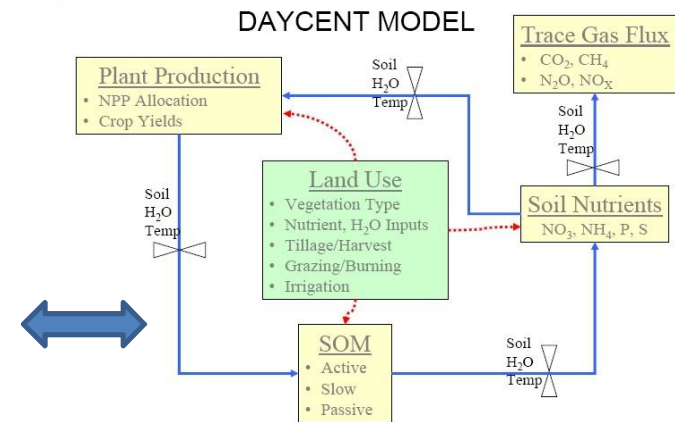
DAYCENT MODEL

Trace Gas Flux
• $CO_2$, $CH_4$
• $N_2O$, $NO_X$

Plant Production
• NPP Allocation
• Crop Yields

Soil
$H_2O$
Temp

Soil
$H_2O$
Temp

Soil
$H_2O$
Temp

Land Use
• Vegetation Type
• Nutrient, $H_2O$ Inputs
• Tillage/Harvest
• Grazing/Burning
• Irrigation

Soil Nutrients
$NO_3$, $NH_4$, P, S

SOM
• Active
• Slow
• Passive

Soil
$H_2O$
Temp